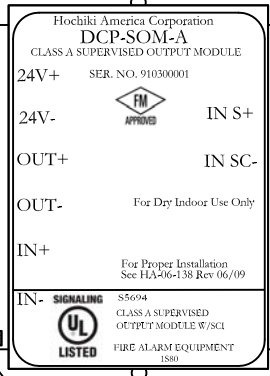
Hochiki America Corporation
DCP-SOM-A
CLASS A SUPERVISED OUTPUT MODULE

24V+ SER. NO. 910300001

FM APPROVED

24V-

IN S+

OUT+

IN SC-

OUT-

For Dry Indoor Use Only

IN+

For Proper Installation
See HA-06-138 Rev 06/09

IN-

SIGNALING
UL
LISTED

S5694
CLASS A SUPERVISED
OUTPUT MODULE W/SCI
FIRE ALARM EQUIPMENT
1S80